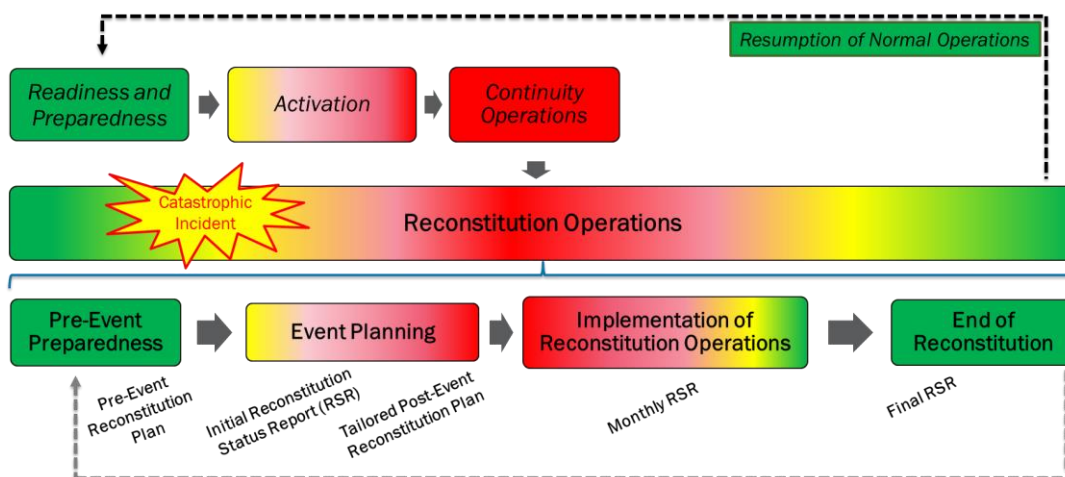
Resumption of Normal Operations

Readiness and Preparedness

Activation

Continuity Operations

Catastrophic Incident

Reconstitution Operations

Pre-Event Preparedness

Event Planning

Implementation of Reconstitution Operations

End of Reconstitution

Pre-Event Reconstitution Plan

Initial Reconstitution Status Report (RSR)

Tailored Post-Event Reconstitution Plan

Monthly RSR

Final RSR